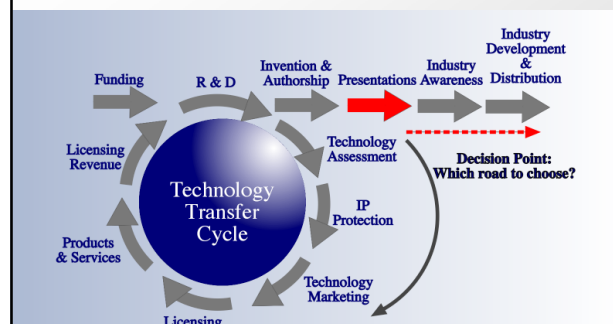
Funding

R & D

Invention & Authorship

Presentations

Industry Awareness

Industry Development & Distribution

Technology Assessment

Decision Point: Which road to choose?

Licensing Revenue

Technology Transfer Cycle

IP Protection

Products & Services

Technology Marketing

Licensing